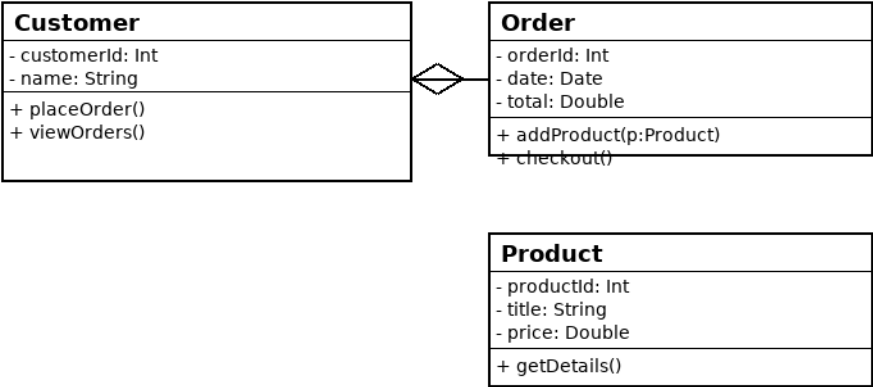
Customer
- customerId: Int
- name: String
+ placeOrder()
+ viewOrders()

Order
- orderId: Int
- date: Date
- total: Double
+ addProduct(p:Product)
+ checkout()

Product
- productId: Int
- title: String
- price: Double
+ getDetails()